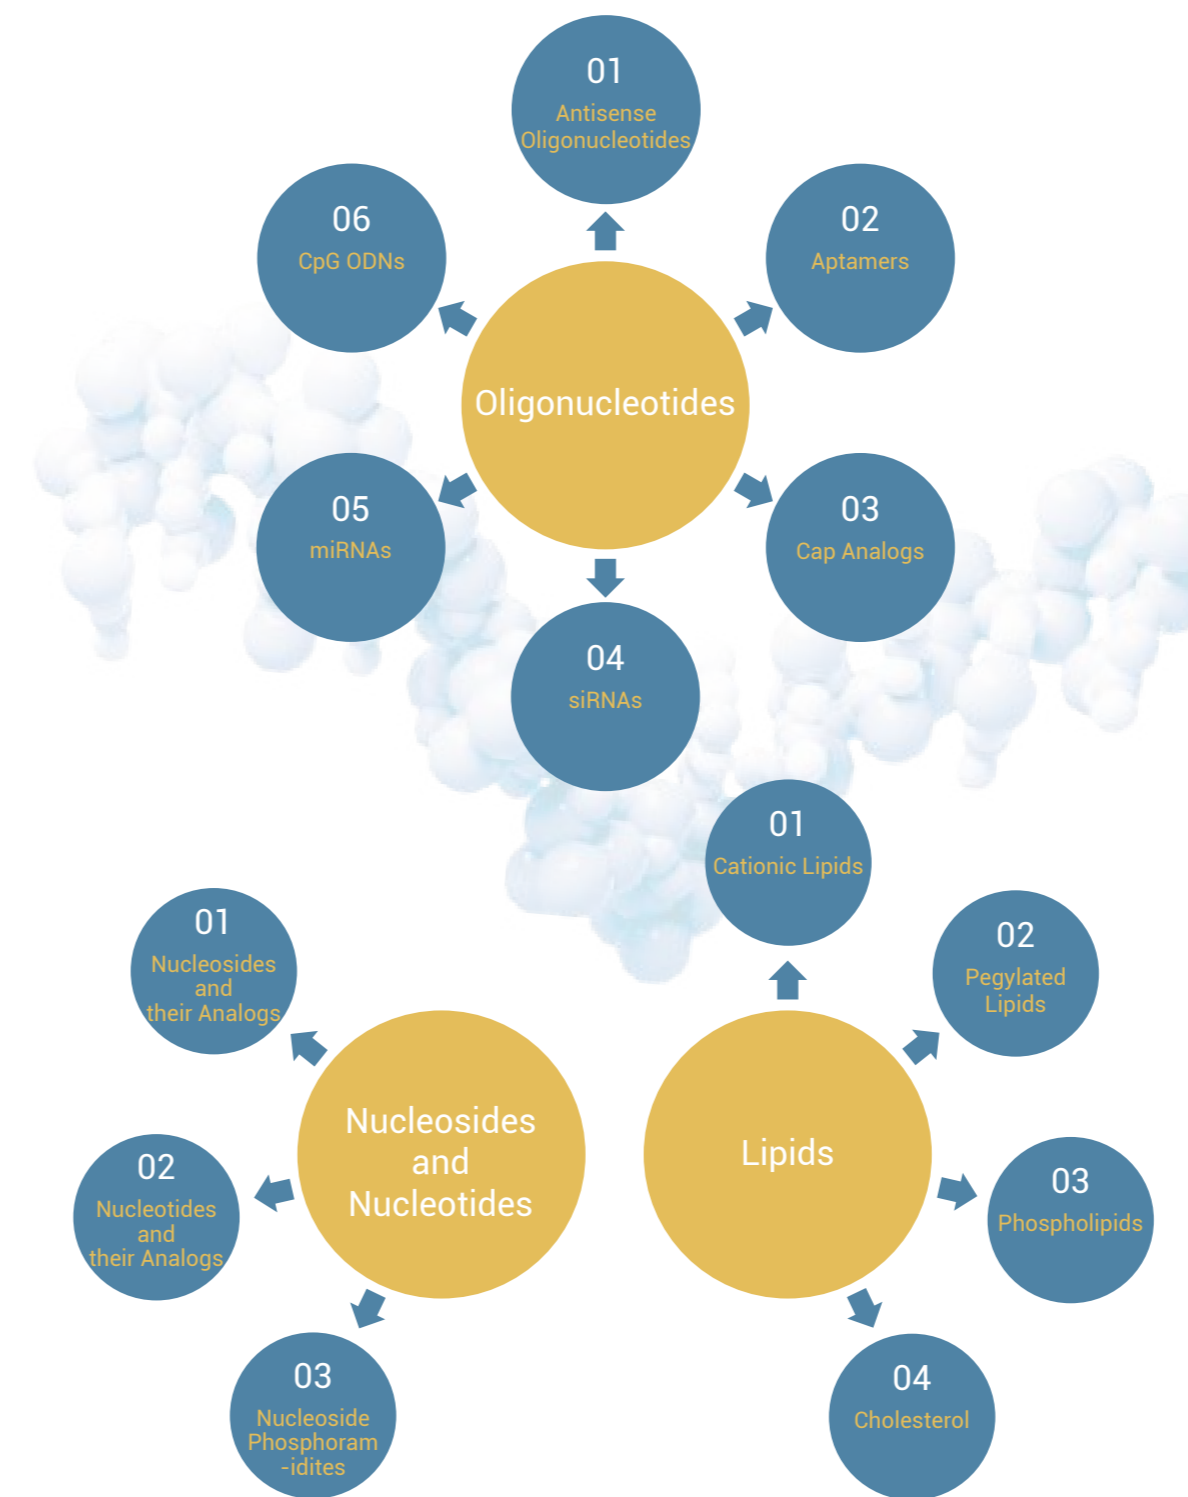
01
Antisense Oligonucleotides

06
CpG ODNs

02
Aptamers

Oligonucleotides

05
miRNAs

03
Cap Analogs

04
siRNAs

01
Cationic Lipids

01
Nucleosides and their Analogs

02
Pegylated Lipids

Nucleosides and Nucleotides

Lipids

02
Nucleotides and their Analogs

03
Phospholipids

03
Nucleoside Phosphoram -idites

04
Cholesterol